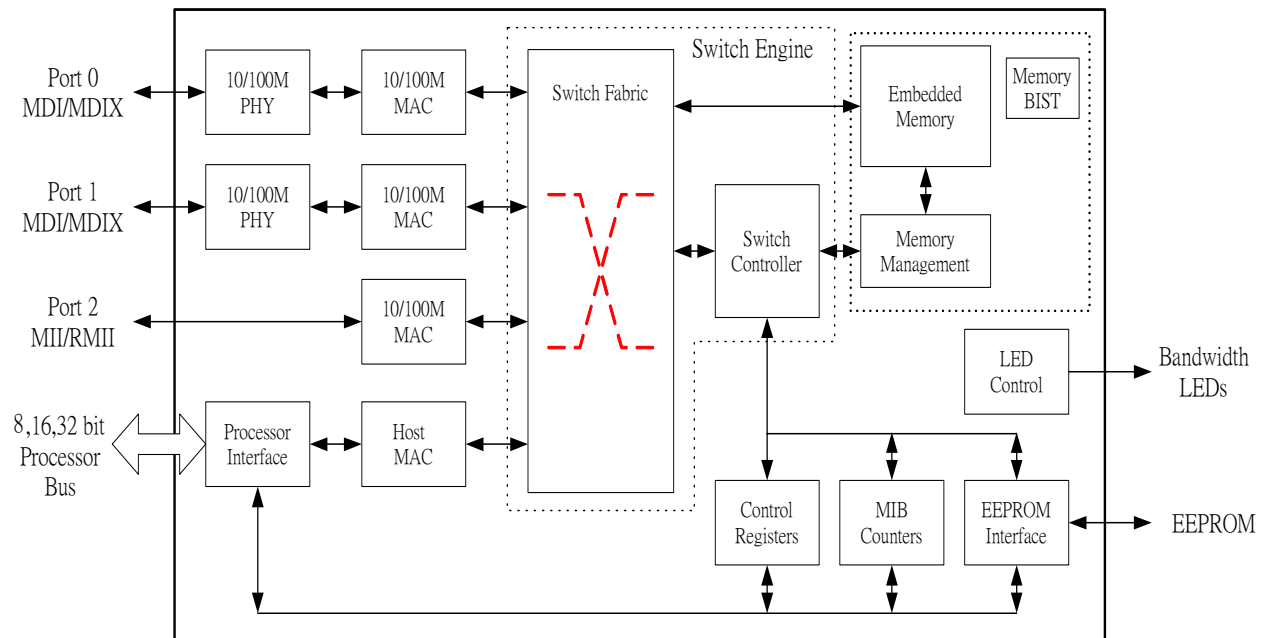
Port 0
MDI/MDIX

10/100M
PHY

10/100M
MAC

Switch Engine

Switch Fabric

Embedded
Memory

Memory
BIST

Port 1
MDI/MDIX

10/100M
PHY

10/100M
MAC

Switch
Controller

Memory
Management

Port 2
MII/RMII

10/100M
MAC

LED
Control

Bandwidth
LEDs

8,16,32 bit
Processor
Bus

Processor
Interface

Host
MAC

Control
Registers

MIB
Counters

EEPROM
Interface

EEPROM